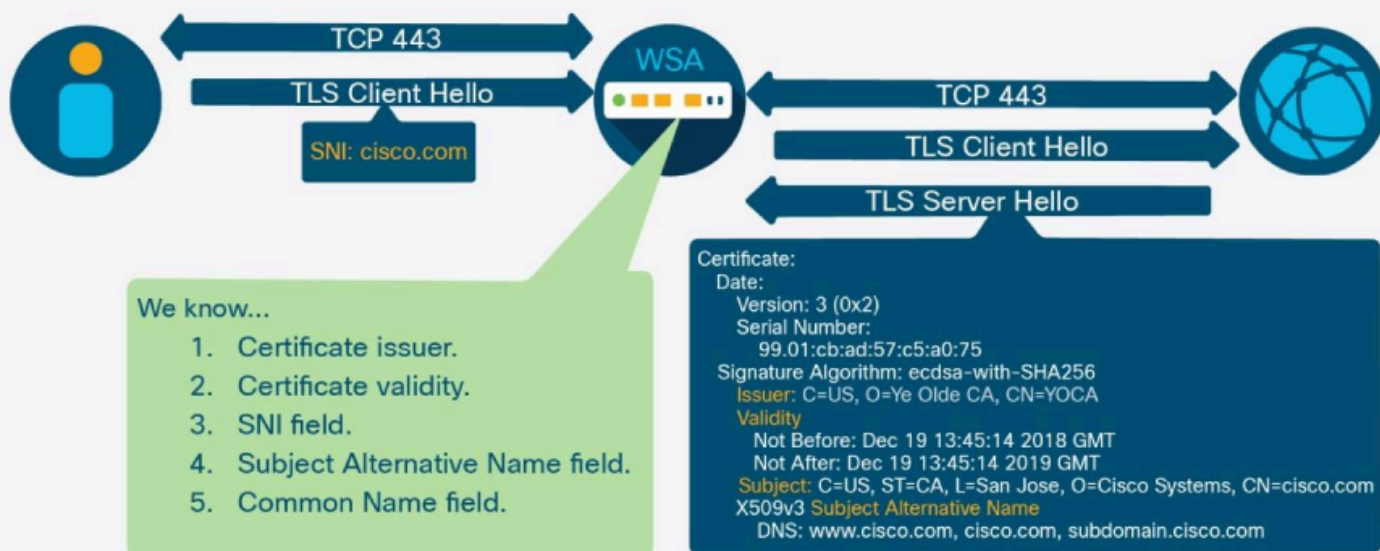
TCP 443

TLS Client Hello

SNI: cisco.com

WSA

TCP 443

TLS Client Hello

TLS Server Hello

We know...
1. Certificate issuer.
2. Certificate validity.
3. SNI field.
4. Subject Alternative Name field.
5. Common Name field.

Certificate:
Date:
Version: 3 (0x2)
Serial Number:
99.01:cb:ad:57:c5:a0:75
Signature Algorithm: ecdsa-with-SHA256
Issuer: C=US, O=Ye Olde CA, CN=YOCA
Validity
Not Before: Dec 19 13:45:14 2018 GMT
Not After: Dec 19 13:45:14 2019 GMT
Subject: C=US, ST=CA, L=San Jose, O=Cisco Systems, CN=cisco.com
X509v3 Subject Alternative Name
DNS: www.cisco.com, cisco.com, subdomain.cisco.com